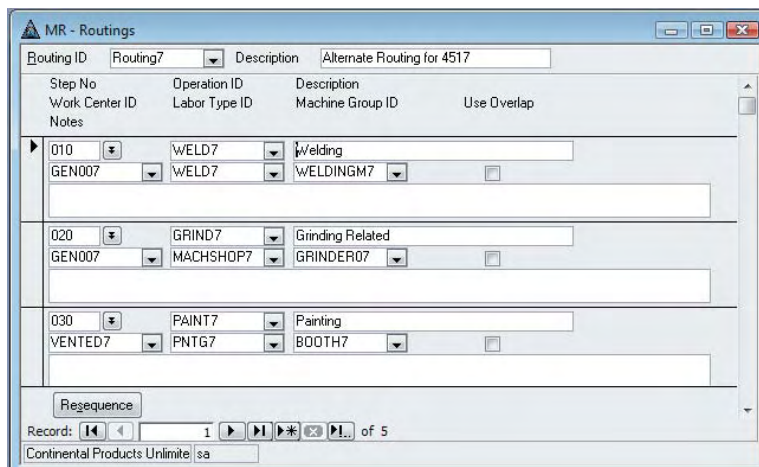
MR - Routings

Routing ID Routing7 Description Alternate Routing for 4517

Step No Operation ID Description
Work Center ID Labor Type ID Machine Group ID Use Overlap
Notes

010 WELD7 Welding
GEN007 WELD7 WELDINGM7

020 GRIND7 Grinding Related
GEN007 MACHSHOP7 GRINDER07

030 PAINT7 Painting
VENTED7 PNTG7 BOOTH7

Resequence

Record: 1 of 5

Continental Products Unlimite sa